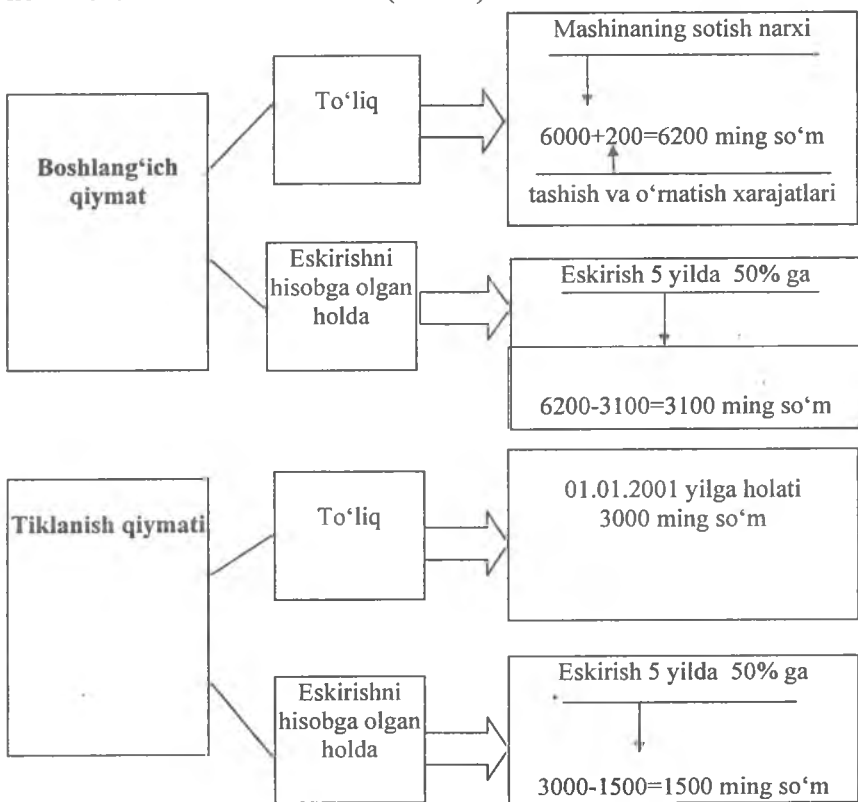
Boshlang'ich qiymat

To'liq

Mashinaning sotish narxi

6000+200=6200 ming so'm

tashish va o'rnatish xarajatlari

Eskirishni hisobga olgan holda

Eskirish 5 yilda 50% ga

6200-3100=3100 ming so'm

Tiklanish qiymati

To'liq

01.01.2001 yilga holati 3000 ming so'm

Eskirishni hisobga olgan holda

Eskirish 5 yilda 50% ga

3000-1500=1500 ming so'm